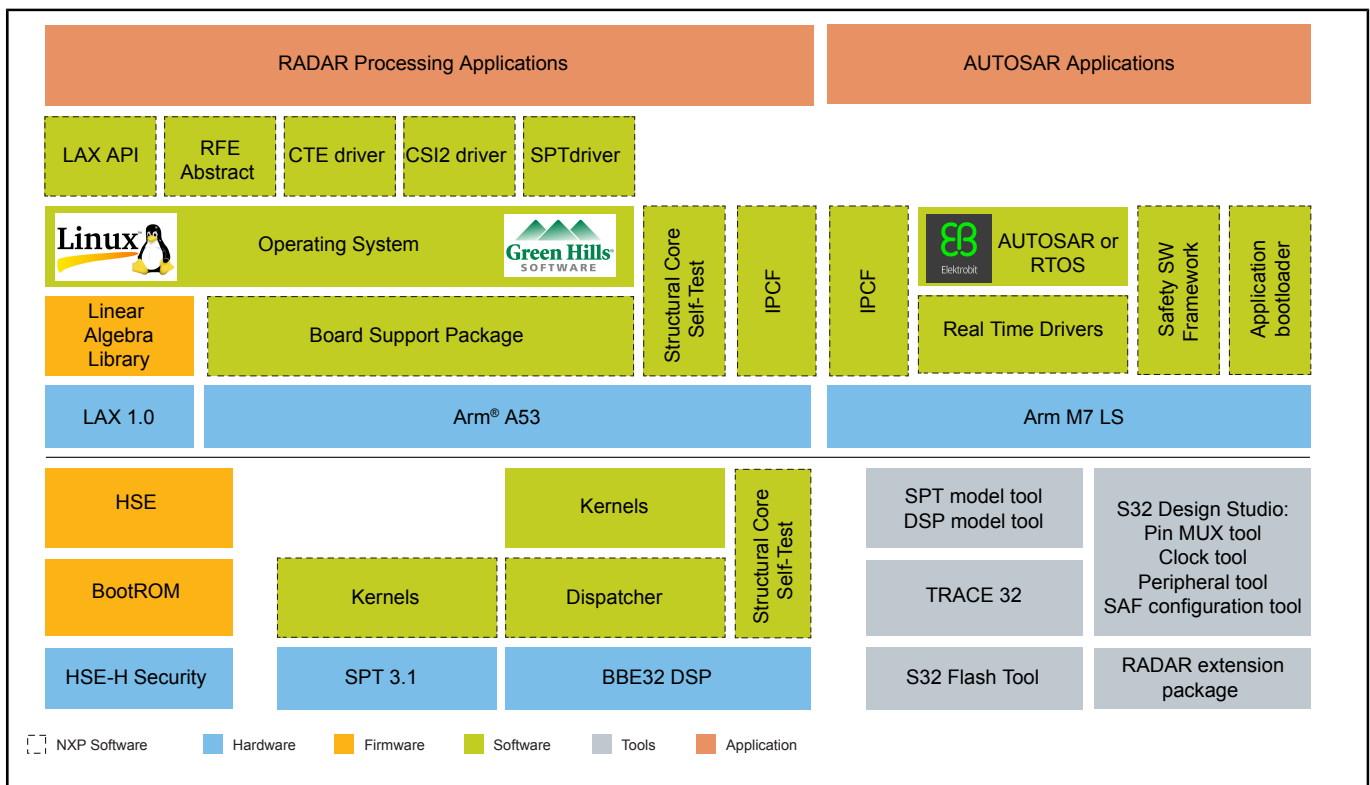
RADAR Processing Applications

AUTOSAR Applications

LAX API

RFE Abstract

CTE driver

CSI2 driver

SPTdriver

Linux

Operating System

Green Hills SOFTWARE

Structural Core Self-Test

IPCF

IPCF

Elektrobit

AUTOSAR or RTOS

Safety SW Framework

Application bootloader

Linear Algebra Library

Board Support Package

Real Time Drivers

LAX 1.0

Arm® A53

Arm M7 LS

HSE

Kernels

Structural Core Self-Test

SPT model tool DSP model tool

S32 Design Studio: Pin MUX tool Clock tool Peripheral tool SAF configuration tool

BootROM

Kernels

Dispatcher

TRACE 32

HSE-H Security

SPT 3.1

BBE32 DSP

S32 Flash Tool

RADAR extension package

NXP Software

Hardware

Firmware

Software

Tools

Application